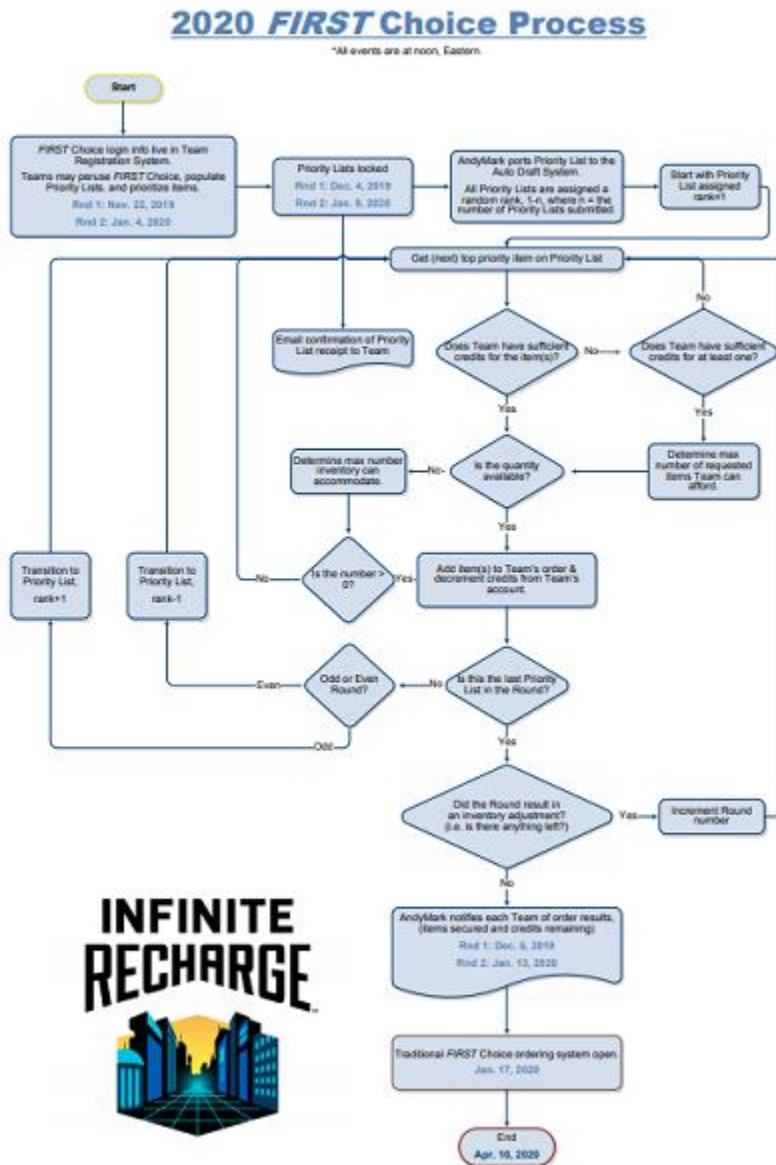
2020 *FIRST* Choice Process

*All events are at noon, Eastern.

Start

*FIRST* Choice login info live in Team Registration System.

Teams may peruse *FIRST* Choice, populate Priority Lists, and prioritize items.

Rnd 1: Nov. 22, 2019

Rnd 2: Jan. 4, 2020

Priority Lists locked

Rnd 1: Dec. 4, 2019

Rnd 2: Jan. 8, 2020

AndyMark ports Priority List to the Auto Draft System.

All Priority Lists are assigned a random rank, 1-n, where n = the number of Priority Lists submitted.

Start with Priority List assigned rank=1

Get (next) top priority item on Priority List

No

Email confirmation of Priority List receipt to Team

Does Team have sufficient credits for the item(s)?

No

Does Team have sufficient credits for at least one?

Yes

Yes

Determine max number inventory can accommodate.

No

Is the quantity available?

Determine max number of requested items Team can afford.

Yes

Transition to Priority List, rank+1

Transition to Priority List, rank-1

No

Is the number > 0?

Yes

Add item(s) to Team's order & decrement credits from Team's account.

Even

Odd or Even Round?

No

Is this the last Priority List in the Round?

Odd

Yes

Did the Round result in an inventory adjustment? (i.e. is there anything left?)

Yes

Increment Round number

No

INFINITE RECHARGE

AndyMark notifies each Team of order results. (items secured and credits remaining)

Rnd 1: Dec. 6, 2019

Rnd 2: Jan. 13, 2020

Traditional *FIRST* Choice ordering system open.

Jan. 17, 2020

End

Apr. 10, 2020